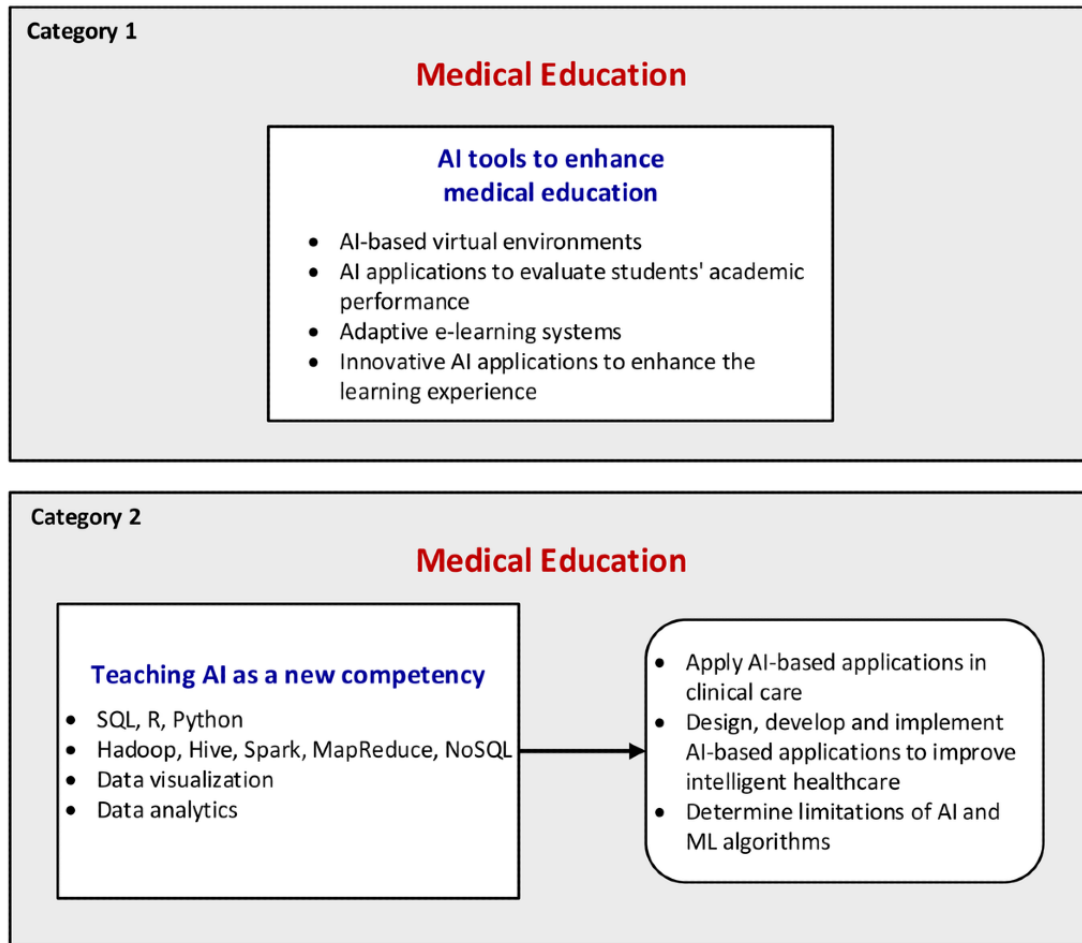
Category 1

Medical Education

AI tools to enhance medical education

- AI-based virtual environments
- AI applications to evaluate students' academic performance
- Adaptive e-learning systems
- Innovative AI applications to enhance the learning experience

Category 2

Medical Education

Teaching AI as a new competency

- SQL, R, Python
- Hadoop, Hive, Spark, MapReduce, NoSQL
- Data visualization
- Data analytics

- Apply AI-based applications in clinical care
- Design, develop and implement AI-based applications to improve intelligent healthcare
- Determine limitations of AI and ML algorithms